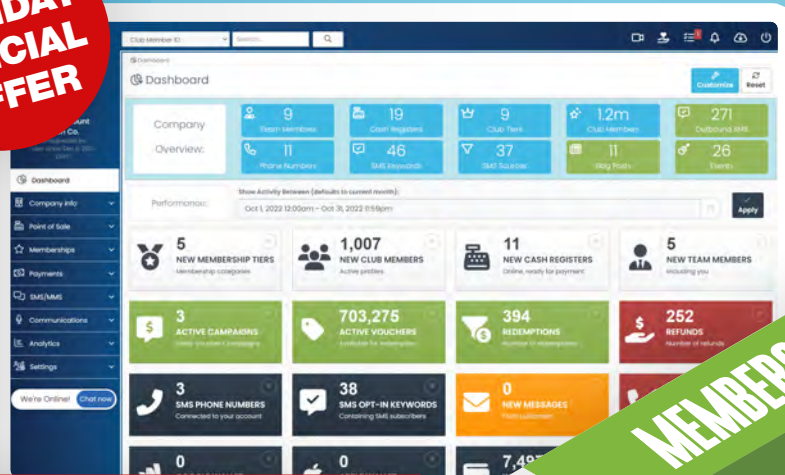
IDAY
CIAL
FFER

Club Member ID
Search...

Dashboard

Dashboard

Customize
Reset

Company Overview:

9
Team Members

19
Cash Registers

9
Club Tiers

1.2m
Club Members

271
Outbound SMS

11
Phone Numbers

46
SMS Keywords

37
SMS Sources

11
Blog Posts

26
Events

Dashboard
Company Info
Point of Sale
Memberships
Payments
SMS/MMS
Communications
Analytics
Settings

We're Online! Chat now

Performance:
Show Activity Between (defaults to current month):
Oct 1, 2022 12:00am - Oct 31, 2022 11:59pm
Apply

5
NEW MEMBERSHIP TIERS
Membership categories

1,007
NEW CLUB MEMBERS
Active profiles

11
NEW CASH REGISTERS
Online, ready for payment

5
NEW TEAM MEMBERS
Including you

3
ACTIVE CAMPAIGNS
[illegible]

703,275
ACTIVE VOUCHERS
Available for redemption

394
REDEMPTIONS
Number of redemptions

252
REFUNDS
Number of refunds

3
SMS PHONE NUMBERS
Connected to your account

38
SMS OPT-IN KEYWORDS
Containing SMS subscribers

0
NEW MESSAGES
From customers

0

0

7,49

MEMBERS